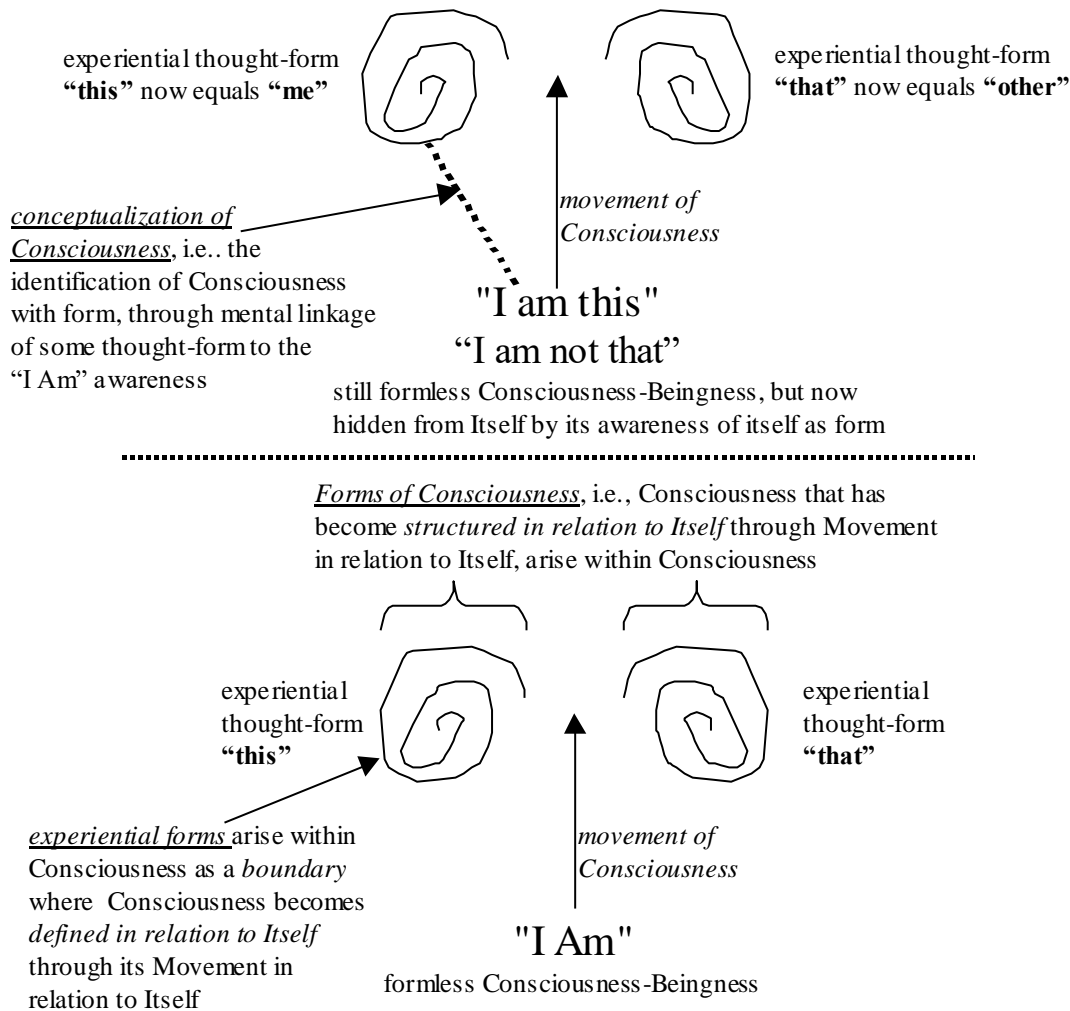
experiential thought-form **"this"** now equals **"me"**

experiential thought-form **"that"** now equals **"other"**

*conceptualization of Consciousness*, i.e.. the identification of Consciousness with form, through mental linkage of some thought-form to the "I Am" awareness

*movement of Consciousness*

"I am this"

"I am not that"

still formless Consciousness-Beingness, but now hidden from Itself by its awareness of itself as form

*Forms of Consciousness*, i.e., Consciousness that has become *structured in relation to Itself* through Movement in relation to Itself, arise within Consciousness

experiential thought-form **"this"**

experiential thought-form **"that"**

*experiential forms* arise within Consciousness as a *boundary* where Consciousness becomes *defined in relation to Itself* through its Movement in relation to Itself

*movement of Consciousness*

"I Am"

formless Consciousness-Beingness